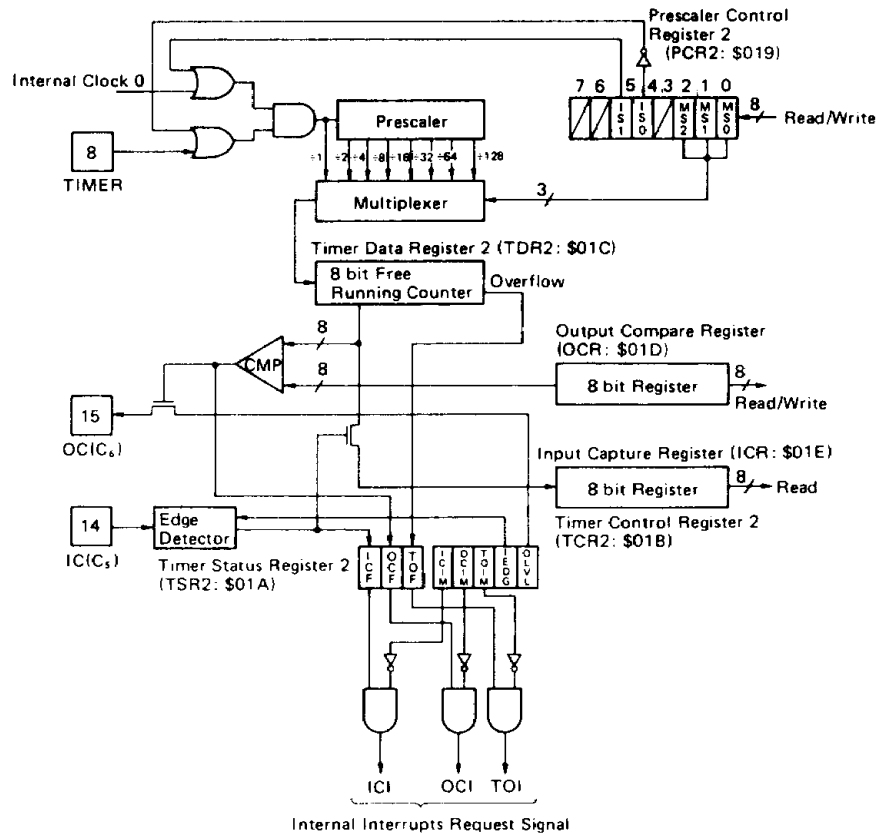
Prescaler Control Register 2 (PCR2: $019)

Internal Clock 0

8

TIMER

Prescaler

7 6 5 4,3 2 1 0

IS1 IS0 MS2 MS1 MS0

8

Read/Write

÷1 ÷2 ÷4 ÷8 ÷16 ÷32 ÷64 ÷128

Multiplexer

3

Timer Data Register 2 (TDR2: $01C)

8 bit Free Running Counter

Overflow

8

8

CMP

Output Compare Register (OCR: $01D)

8 bit Register

8

Read/Write

15

OC($C_6$)

Input Capture Register (ICR: $01E)

8 bit Register

8

Read

14

IC($C_5$)

Edge Detector

Timer Control Register 2 (TCR2: $01B)

Timer Status Register 2 (TSR2: $01A)

ICF OCF TOF ICIM OCIM TOIM IEDG OLVL

ICI OCI TOI

Internal Interrupts Request Signal